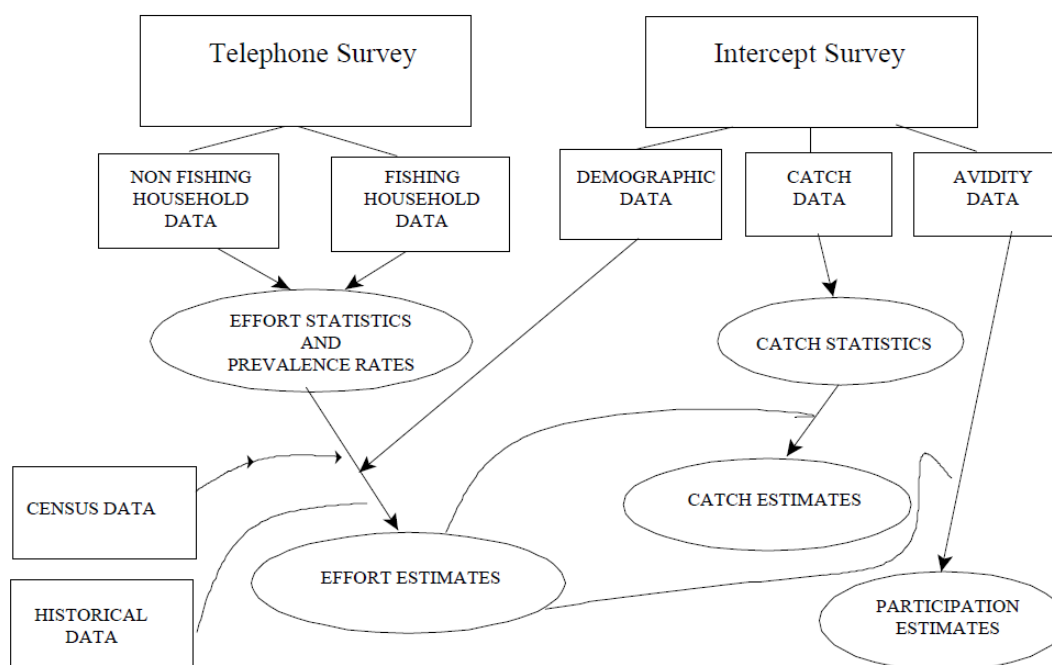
Telephone Survey

Intercept Survey

NON FISHING HOUSEHOLD DATA

FISHING HOUSEHOLD DATA

DEMOGRAPHIC DATA

CATCH DATA

AVIDITY DATA

EFFORT STATISTICS AND PREVALENCE RATES

CATCH STATISTICS

CENSUS DATA

CATCH ESTIMATES

EFFORT ESTIMATES

HISTORICAL DATA

PARTICIPATION ESTIMATES